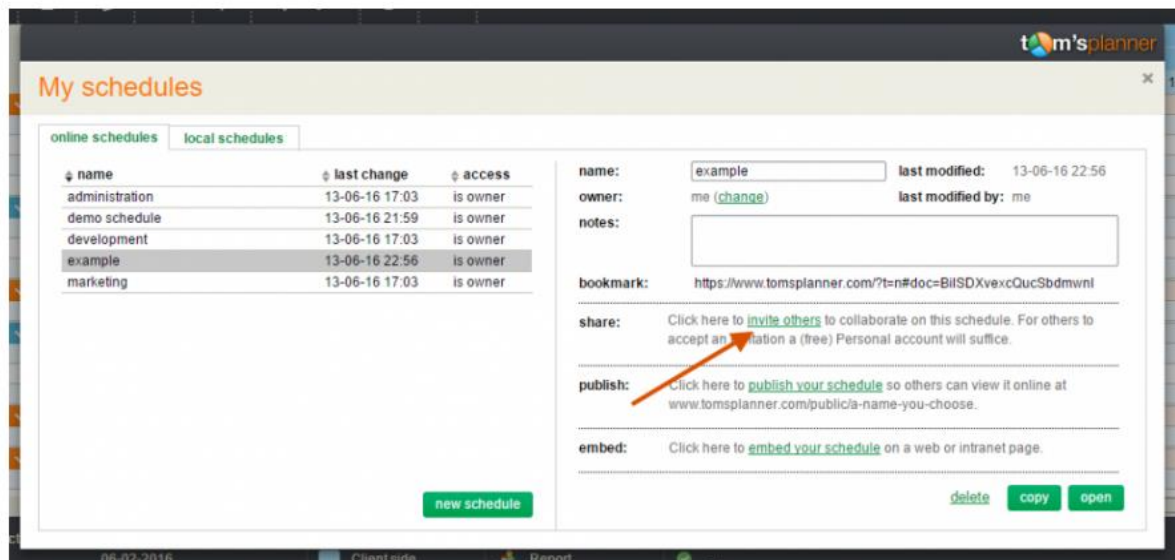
t m'splanner

My schedules

×

online schedules | local schedules

| name | last change | access |
|---|---|---|
| administration | 13-06-16 17:03 | is owner |
| demo schedule | 13-06-16 21:59 | is owner |
| development | 13-06-16 17:03 | is owner |
| example | 13-06-16 22:56 | is owner |
| marketing | 13-06-16 17:03 | is owner |

name: example last modified: 13-06-16 22:56

owner: me (change) last modified by: me

notes:

bookmark: https://www.tomsplanner.com/?t=n#doc=BilSDXvexcQucSbdmwnl

share: Click here to invite others to collaborate on this schedule. For others to accept an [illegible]itation a (free) Personal account will suffice.

publish: Click here to publish your schedule so others can view it online at www.tomsplanner.com/public/a-name-you-choose.

embed: Click here to embed your schedule on a web or intranet page.

new schedule

delete copy open

06-02-2016 Client side Report